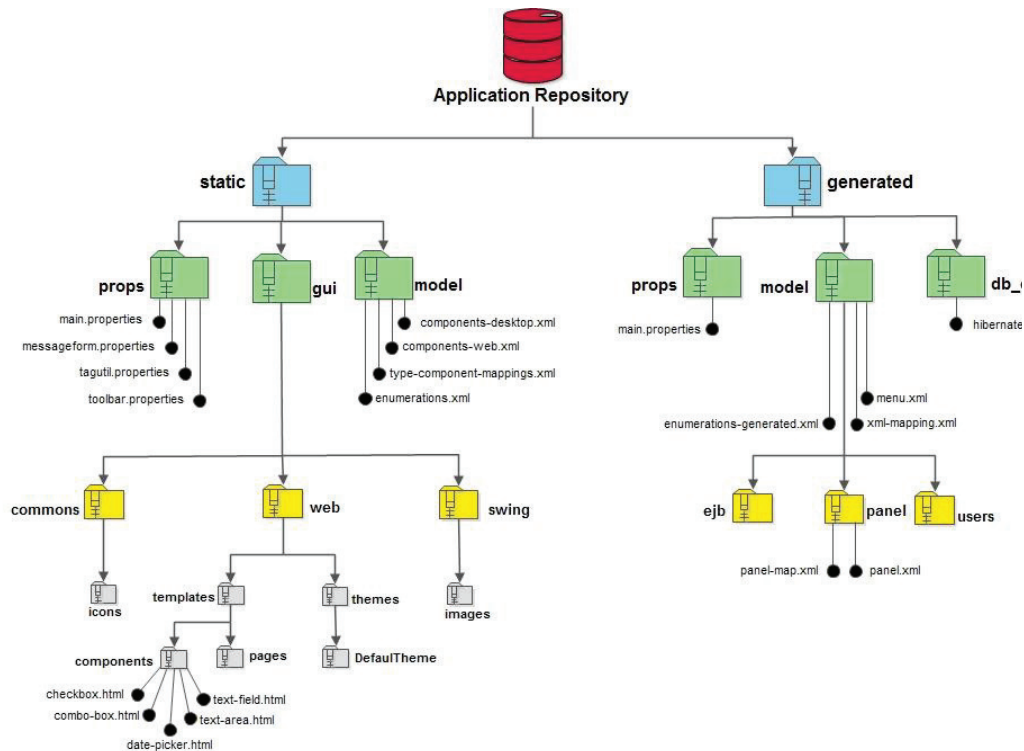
Application Repository

static

props

main.properties

messageform.properties

tagutil.properties

toolbar.properties

gui

model

components-desktop.xml

components-web.xml

type-component-mappings.xml

enumerations.xml

commons

icons

web

templates

components

checkbox.html

combo-box.html

date-picker.html

text-field.html

text-area.html

pages

themes

DefaulTheme

swing

images

generated

props

main.properties

model

menu.xml

enumerations-generated.xml

xml-mapping.xml

ejb

panel

panel-map.xml

panel.xml

users

db_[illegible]

hibernate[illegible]